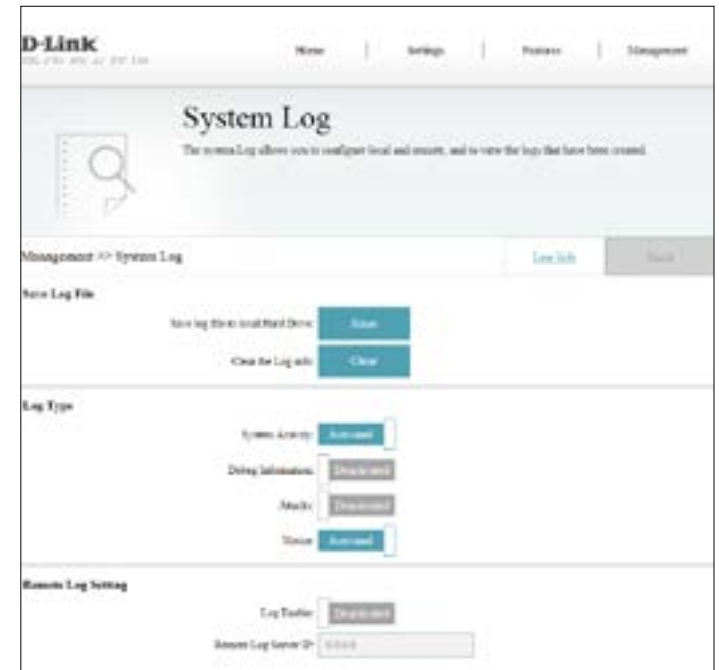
D-Link
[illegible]

Home | Settings | Features | Management

System Log

The System Log allows you to configure local and remote, and to view the logs that have been created.

Management >> System Log

Log Info

Save

Save Log File

Save log file to local Hard Drive: Save

Clear the Log info: Clear

Log Type

System Activity: Activated

Debug Information: Deactivated

Attacks: Deactivated

Notice: Activated

Remote Log Setting

Log Enable: Deactivated

Remote Log Server IP: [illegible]